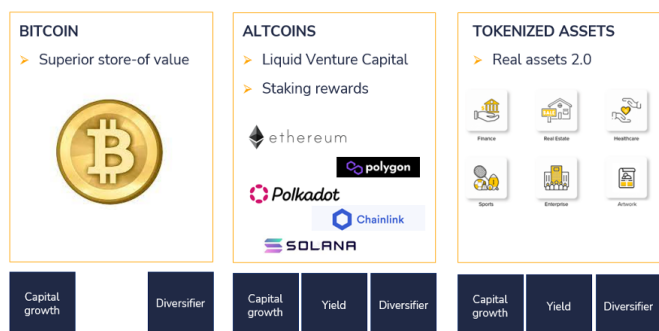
BITCOIN

➤ Superior store-of value

Capital growth

Diversifier

ALTCOINS

➤ Liquid Venture Capital

➤ Staking rewards

ethereum

polygon

Polkadot

Chainlink

SOLANA

Capital growth

Yield

Diversifier

TOKENIZED ASSETS

➤ Real assets 2.0

Finance

Real Estate

Healthcare

Sports

Enterprise

Artwork

Capital growth

Yield

Diversifier